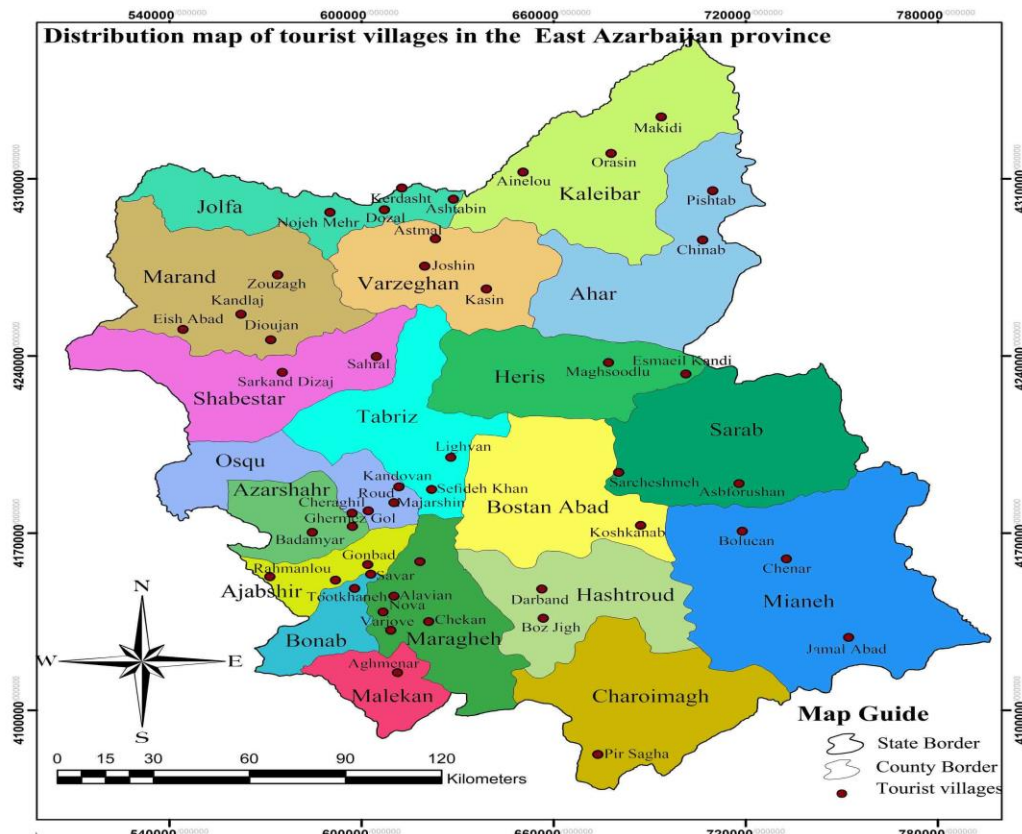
540000 600000 660000 720000 780000

Distribution map of tourist villages in the East Azarbaijan province

4310000 4240000 4170000 4100000

Makidi
Orasin
Ainelou
Kaleibar
Pishtab
Chinab
Kerdasht
Ashtabin
Jolfa
Nojeh Mehr
Dozal
Astmal
Joshin
Varzeghan
Kasin
Ahar
Marand
Zouzagh
Kandlaj
Eish Abad
Dioujan
Sahral
Sarkand Dizaj
Shabestar
Maghsoodlu
Esmaeil Kandi
Heris
Tabriz
Sarab
Lighvan
Osqu
Kandovan
Azarshahr
Roud
Sefideh Khan
Cheraghil
Ghermez Gol
Majarshin
Badamyar
Sarcheshmeh
Asbforushan
Bostan Abad
Koshkanab
Bolucan
Chenar
Gonbad
Rahmanlou
Savar
Ajabshir
Tootkhaneh
Alavian
Nova
Variove
Chekan
Darband
Hashtroud
Boz Jigh
Mianeh
Jamal Abad
Bonab
Maragheh
Aghmenar
Malekan
Charoimagh
Pir Sagha

N
W
E
S

0 15 30 60 90 120
Kilometers

Map Guide
State Border
County Border
Tourist villages

540000 600000 660000 720000 780000